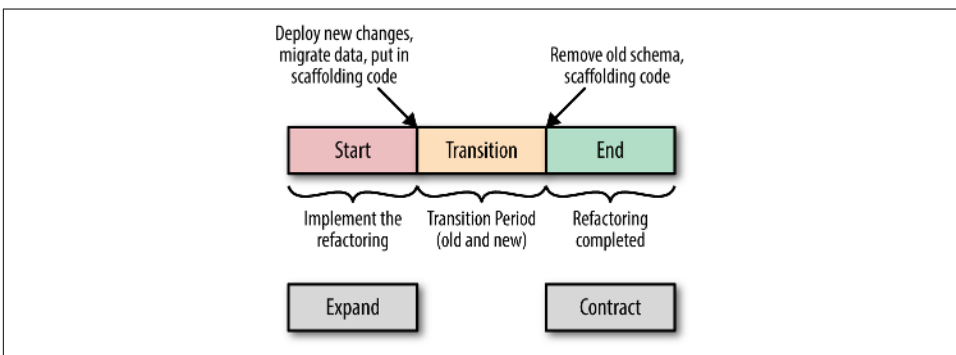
Deploy new changes, migrate data, put in scaffolding code

Remove old schema, scaffolding code

Start

Transition

End

Implement the refactoring

Transition Period (old and new)

Refactoring completed

Expand

Contract